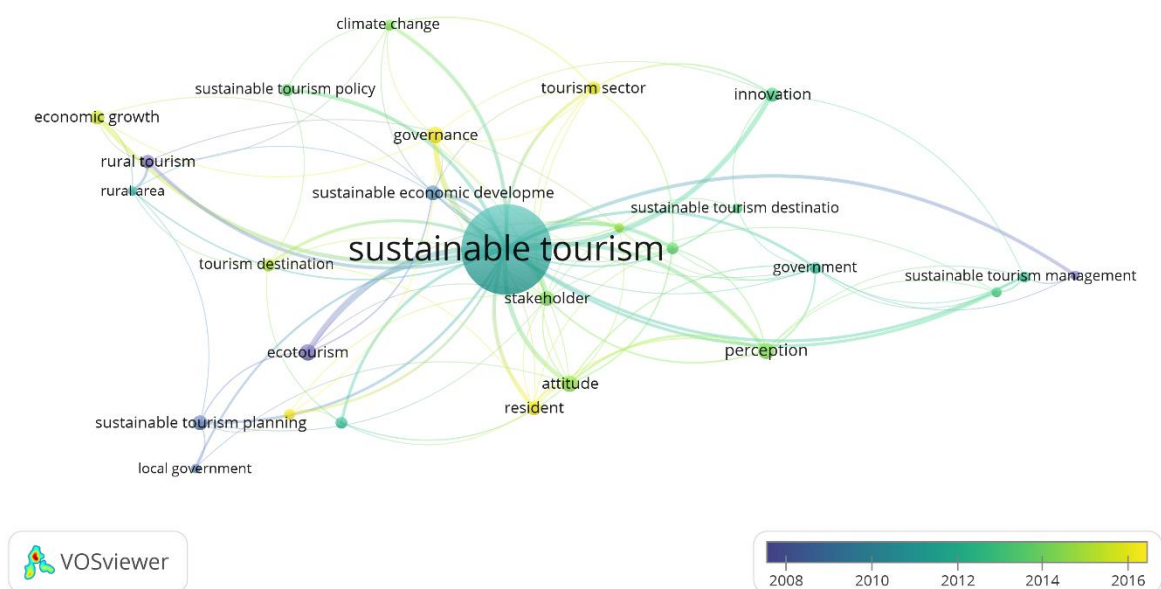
climate change
sustainable tourism policy
tourism sector
innovation
economic growth
governance
rural tourism
rural area
sustainable economic developme
sustainable tourism destinatio
sustainable tourism
tourism destination
government
sustainable tourism management
stakeholder
ecotourism
perception
attitude
resident
sustainable tourism planning
local government

VOSviewer

2008
2010
2012
2014
2016